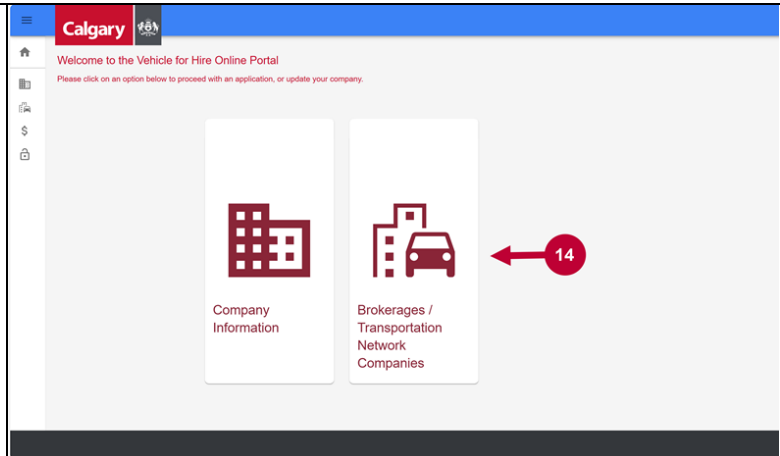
Calgary

Welcome to the Vehicle for Hire Online Portal

Please click on an option below to proceed with an application, or update your company.

Company Information

Brokerages / Transportation Network Companies

14